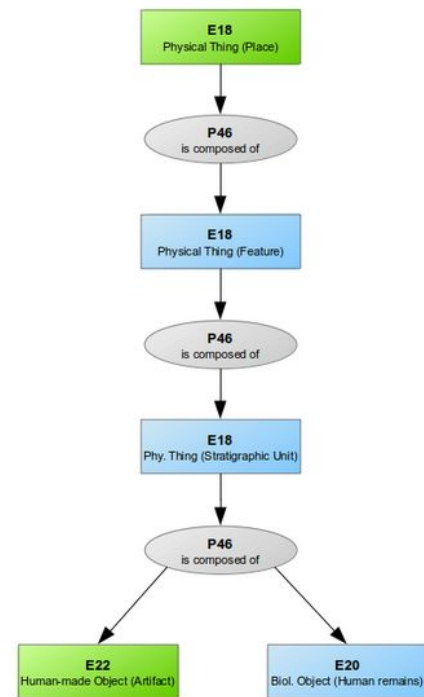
E18
Physical Thing (Place)

P46
is composed of

E18
Physical Thing (Feature)

P46
is composed of

E18
Phy. Thing (Stratigraphic Unit)

P46
is composed of

E22
Human-made Object (Artifact)

E20
Biol. Object (Human remains)